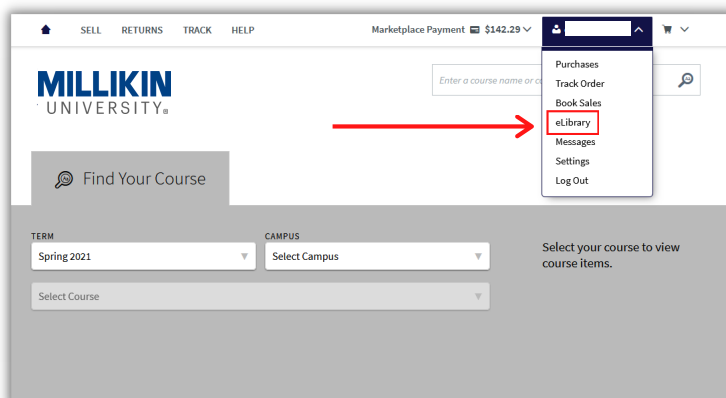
SELL RETURNS TRACK HELP

Marketplace Payment $142.29

MILLIKIN UNIVERSITY®

Enter a course name or c

Purchases
Track Order
Book Sales
eLibrary
Messages
Settings
Log Out

Find Your Course

TERM
Spring 2021

CAMPUS
Select Campus

Select Course

Select your course to view course items.